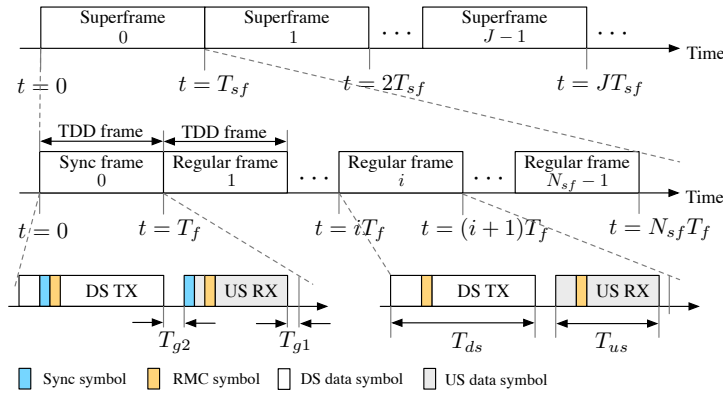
Superframe 0

Superframe 1

$\cdots$

Superframe $J-1$

$\cdots$

Time

$t=0$

$t=T_{sf}$

$t=2T_{sf}$

$t=JT_{sf}$

TDD frame

TDD frame

Sync frame 0

Regular frame 1

$\cdots$

Regular frame $i$

$\cdots$

Regular frame $N_{sf}-1$

Time

$t=0$

$t=T_f$

$t=iT_f$

$t=(i+1)T_f$

$t=N_{sf}T_f$

DS TX

US RX

DS TX

US RX

$T_{g2}$

$T_{g1}$

$T_{ds}$

$T_{us}$

Sync symbol

RMC symbol

DS data symbol

US data symbol